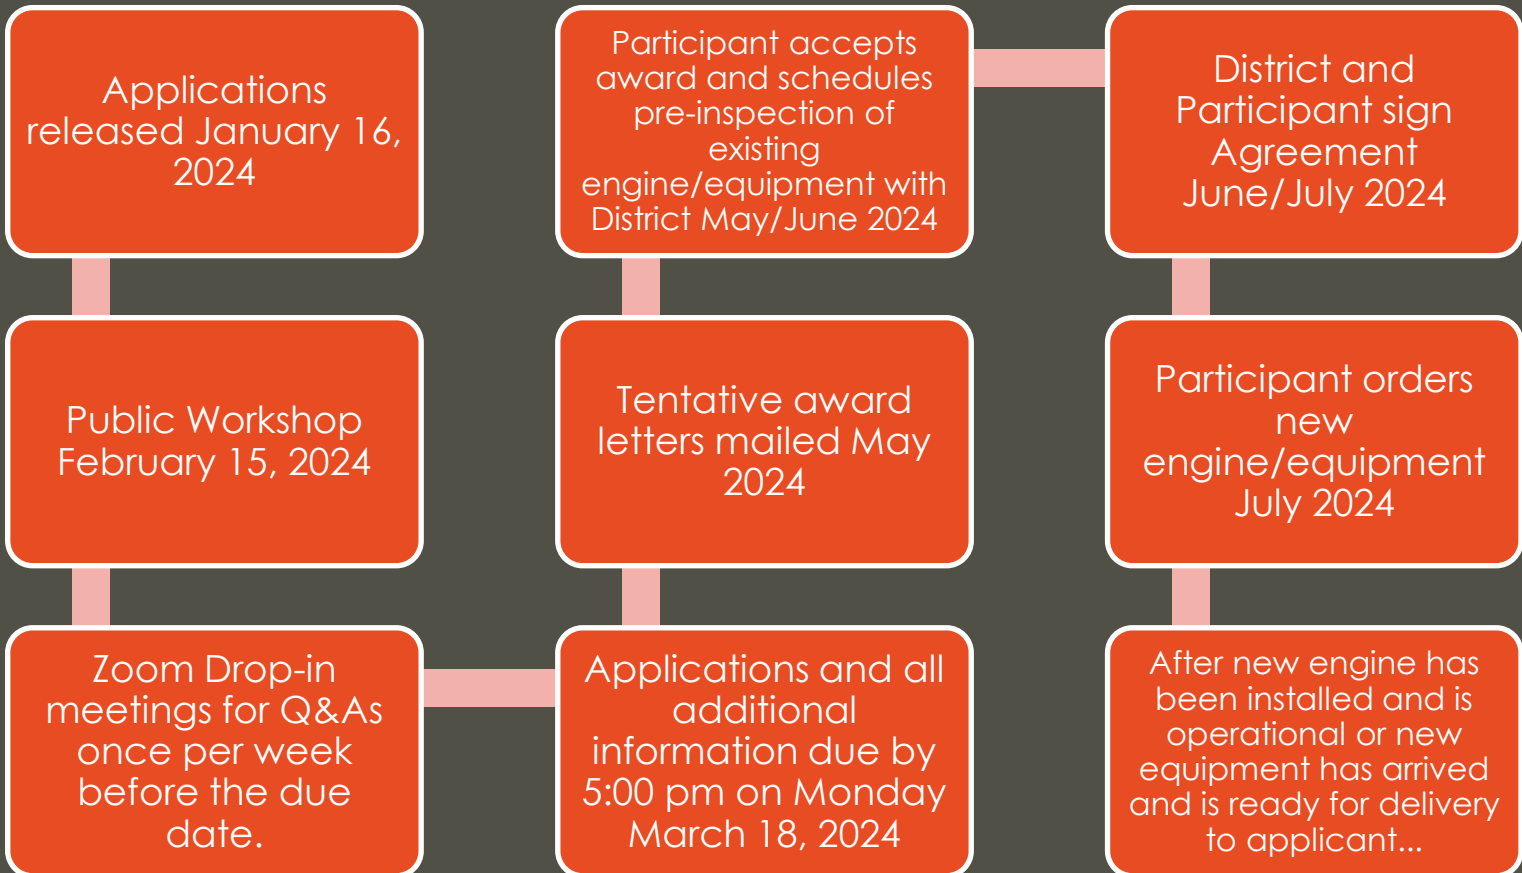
Applications released January 16, 2024

Public Workshop February 15, 2024

Zoom Drop-in meetings for Q&As once per week before the due date.

Applications and all additional information due by 5:00 pm on Monday March 18, 2024

Tentative award letters mailed May 2024

Participant accepts award and schedules pre-inspection of existing engine/equipment with District May/June 2024

District and Participant sign Agreement June/July 2024

Participant orders new engine/equipment July 2024

After new engine has been installed and is operational or new equipment has arrived and is ready for delivery to applicant...